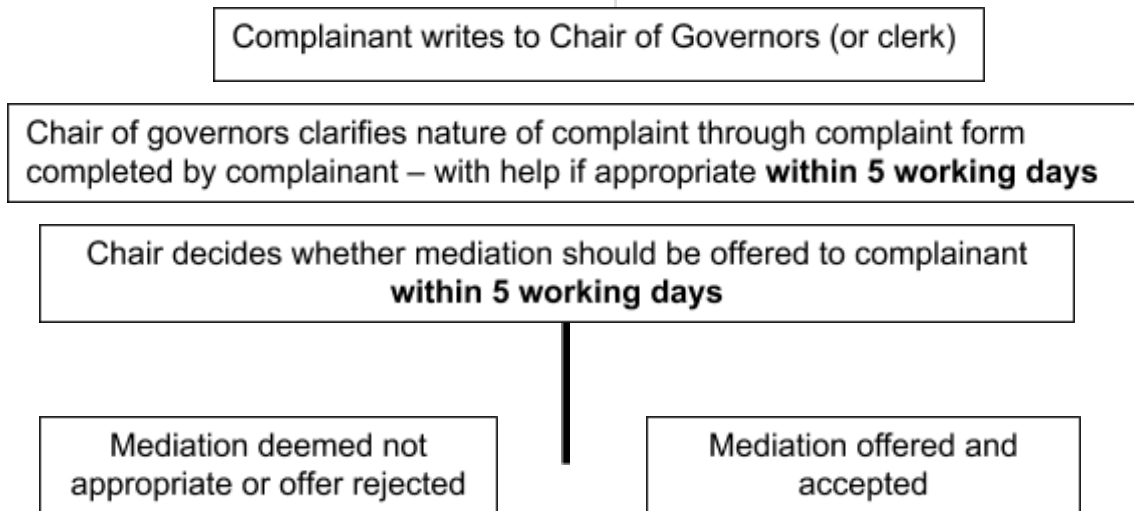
Complainant writes to Chair of Governors (or clerk)

Chair of governors clarifies nature of complaint through complaint form completed by complainant – with help if appropriate **within 5 working days**

Chair decides whether mediation should be offered to complainant **within 5 working days**

Mediation deemed not appropriate or offer rejected

Mediation offered and accepted